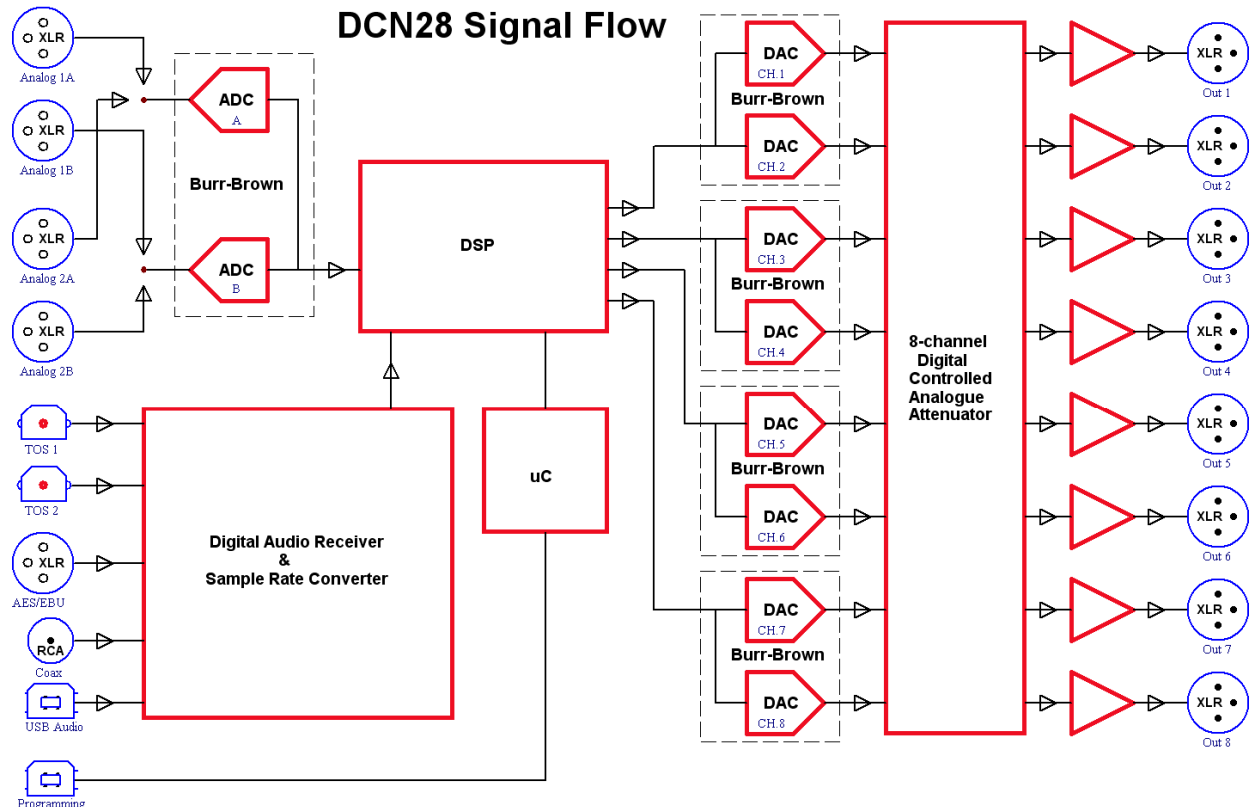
DCN28 Signal Flow

XLR
Analog 1A

XLR
Analog 1B

XLR
Analog 2A

XLR
Analog 2B

ADC
A

Burr-Brown

ADC
B

DSP

TOS 1

TOS 2

XLR
AES/EBU

RCA
Coax

USB Audio

Programming

Digital Audio Receiver
&
Sample Rate Converter

uC

DAC
CH.1

Burr-Brown

DAC
CH.2

DAC
CH.3

Burr-Brown

DAC
CH.4

DAC
CH.5

Burr-Brown

DAC
CH.6

DAC
CH.7

Burr-Brown

DAC
CH.8

8-channel
Digital
Controlled
Analogue
Attenuator

XLR
Out 1

XLR
Out 2

XLR
Out 3

XLR
Out 4

XLR
Out 5

XLR
Out 6

XLR
Out 7

XLR
Out 8